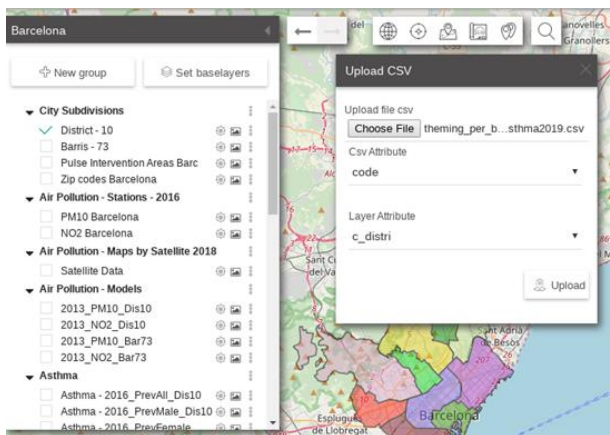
Barcelona

New group

Set baselayers

City Subdivisions

District - 10

Barris - 73

Pulse Intervention Areas Barc

Zip codes Barcelona

Air Pollution - Stations - 2016

PM10 Barcelona

NO2 Barcelona

Air Pollution - Maps by Satellite 2018

Satellite Data

Air Pollution - Models

2013_PM10_Dis10

2013_NO2_Dis10

2013_PM10_Bar73

2013_NO2_Bar73

Asthma

Asthma - 2016_PrevAll_Dis10

Asthma - 2016_PrevMale_Dis10

Asthma - 2016_PrevFemale

Upload CSV

Upload file csv

Choose File theming_per_b...sthma2019.csv

Csv Attribute

code

Layer Attribute

c_distri

Upload

Sant Cugat del Vallès

Sant Adrià de Besòs

Barcelona

Esplugues de Llobregat

Granollers